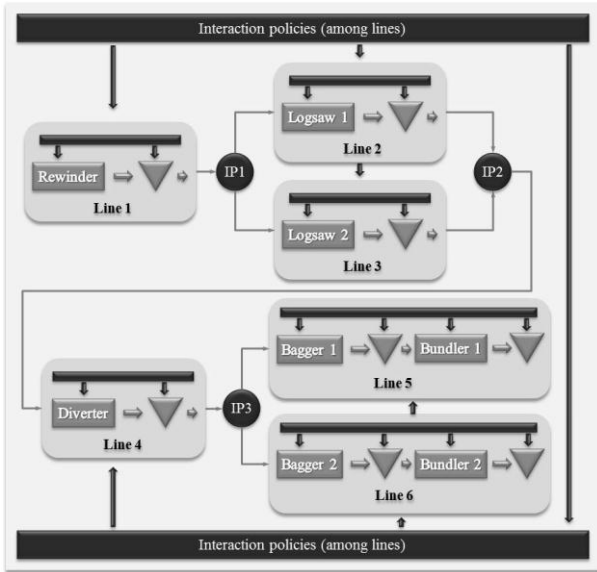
Interaction policies (among lines)

Rewinder

Line 1

IP1

Logsaw 1

Line 2

Logsaw 2

Line 3

IP2

Diverter

Line 4

IP3

Bagger 1

Bundler 1

Line 5

Bagger 2

Bundler 2

Line 6

Interaction policies (among lines)